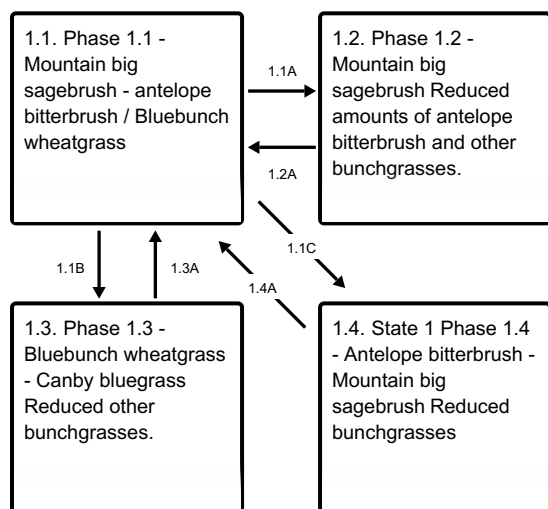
1.1. Phase 1.1 - Mountain big sagebrush - antelope bitterbrush / Bluebunch wheatgrass

1.1A

1.2. Phase 1.2 - Mountain big sagebrush Reduced amounts of antelope bitterbrush and other bunchgrasses.

1.2A

1.1C

1.1B

1.3A

1.4A

1.3. Phase 1.3 - Bluebunch wheatgrass - Canby bluegrass Reduced other bunchgrasses.

1.4. State 1 Phase 1.4 - Antelope bitterbrush - Mountain big sagebrush Reduced bunchgrasses